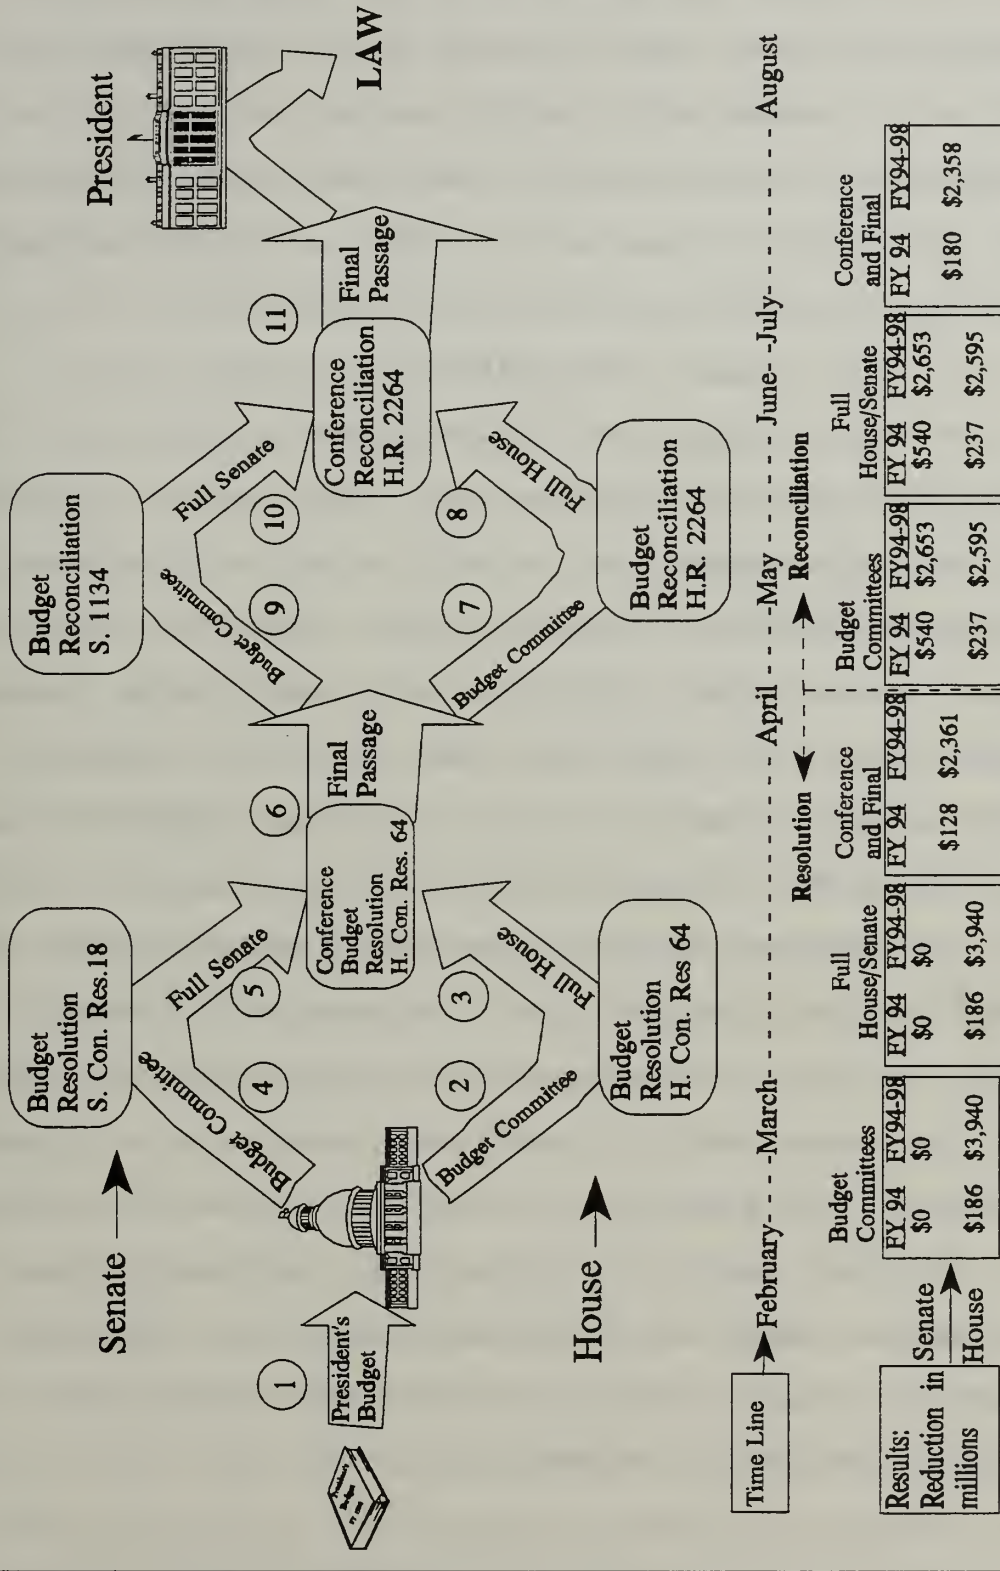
Senate →

House →

1
President's Budget

Budget Committee
Budget Committee

Budget Resolution S. Con. Res.18

Budget Resolution H. Con. Res 64

4
5
Full Senate
2
3
Full House

Conference Budget Resolution H. Con. Res. 64

6
Final Passage

Budget Committee
Budget Committee

Budget Reconciliation S. 1134

Budget Reconciliation H.R. 2264

9
10
Full Senate
7
8
Full House

Conference Reconciliation H.R. 2264

11
Final Passage

President

LAW

Time Line → February- - - -March- - - - - - - - - - - - - - - - - April - - - -May - - - - - - June- -July- - - - - - - - - - - - August

Resolution ← - - - → Reconciliation

| Results: Reduction in millions | | Budget Committees FY 94 | Budget Committees FY94-98 | Full House/Senate FY 94 | Full House/Senate FY94-98 | Conference and Final FY 94 | Conference and Final FY94-98 | Budget Committees FY 94 | Budget Committees FY94-98 | Full House/Senate FY 94 | Full House/Senate FY94-98 | Conference and Final FY 94 | Conference and Final FY94-98 |
|---|---|---|---|---|---|---|---|---|---|---|---|---|---|
| | Senate | $0 | $0 | $0 | $0 | $128 | $2,361 | $540 | $2,653 | $540 | $2,653 | $180 | $2,358 |
| | House | $186 | $3,940 | $186 | $3,940 | | | $237 | $2,595 | $237 | $2,595 | | |